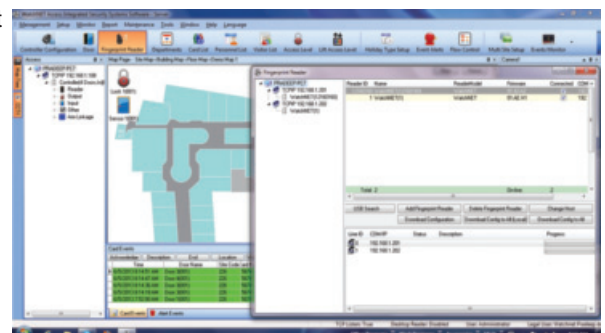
Management Setup Window Report Maintenance Tools Window Help Language

Controller Configuration Door Fingerprint Reader Departments Card List Personnel List Visitor List Access Level Lift Access Level Holiday Type Setup Event Alerts Floor Control Multi Site Setup Events Monitor

Fingerprint Reader

Reader ID Name ReaderModel Firmware Connected

1 VirdiAC5000 VirdiAC 01.AE.01

Total: 2 Online: 2

USB Search Add Fingerprint Reader Delete Fingerprint Reader Change User

Download Configuration Download Config to All (Local) Download Config to All

User ID CDN/IP Status Description Progress

192.168.1.201

192.168.1.200

Card Events

Alert Events

Lock 1(001)

Sensor 1(001)

TCP Listen: True Desktop Reader: Disabled User: Administrator